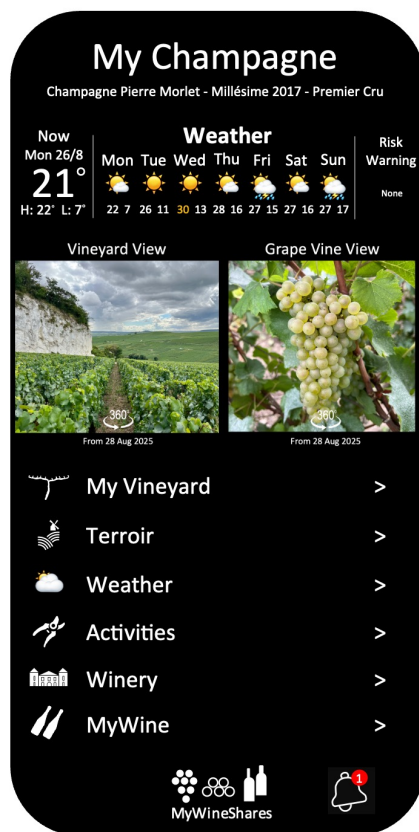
My Champagne

Champagne Pierre Morlet - Millésime 2017 - Premier Cru

Now
Mon 26/8
21°
H: 22° L: 7°

Weather

| Mon | Tue | Wed | Thu | Fri | Sat | Sun |
|---|---|---|---|---|---|---|
| 22 7 | 26 11 | 30 13 | 28 16 | 27 15 | 27 16 | 27 17 |

Risk Warning
None

Vineyard View
360°
From 28 Aug 2025

Grape Vine View
360°
From 28 Aug 2025

My Vineyard >

Terroir >

Weather >

Activities >

Winery >

MyWine >

MyWineShares

1